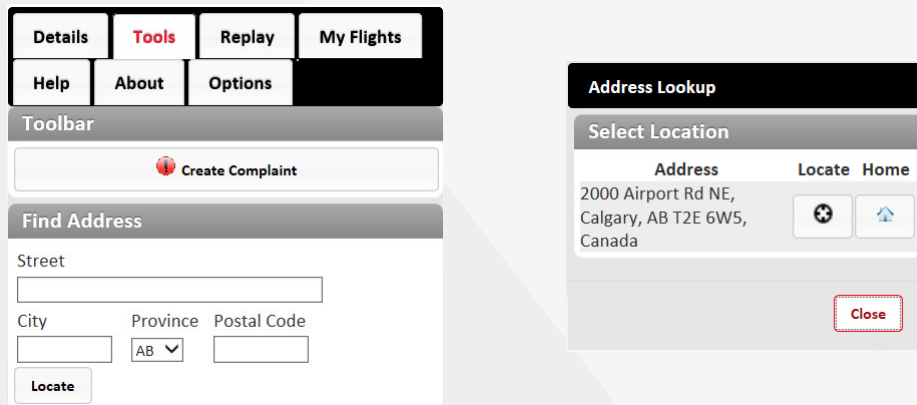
Details
Tools
Replay
My Flights
Help
About
Options

Toolbar

Create Complaint

Find Address

Street

City
Province
Postal Code

AB

Locate

Address Lookup

Select Location

| Address | Locate | Home |
|---|---|---|
| 2000 Airport Rd NE, Calgary, AB T2E 6W5, Canada | | |

Close